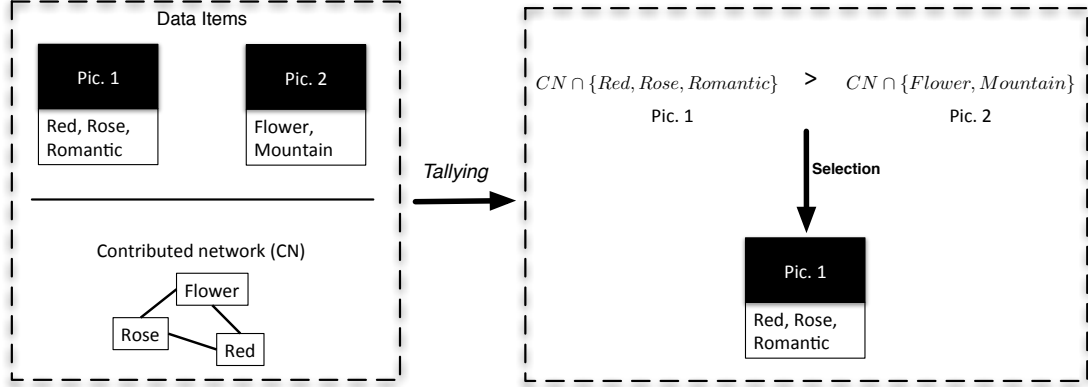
Data Items

Pic. 1

Red, Rose, Romantic

Pic. 2

Flower, Mountain

Contributed network (CN)

Flower

Rose

Red

Tallying

$CN \cap \{Red, Rose, Romantic\}$ > $CN \cap \{Flower, Mountain\}$

Pic. 1

Pic. 2

Selection

Pic. 1

Red, Rose, Romantic